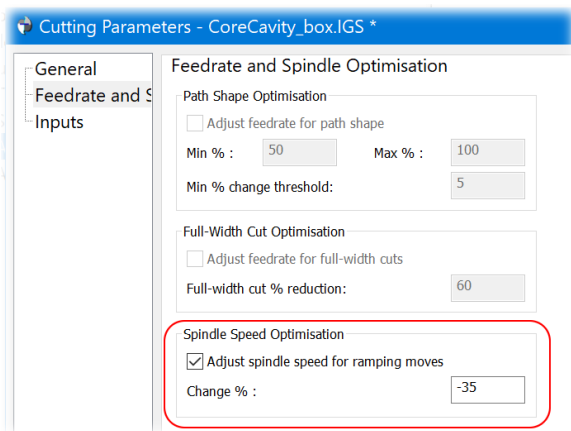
Cutting Parameters - CoreCavity_box.IGS *

General
Feedrate and S
Inputs

Feedrate and Spindle Optimisation

Path Shape Optimisation

Adjust feedrate for path shape

Min % : 50

Max % : 100

Min % change threshold: 5

Full-Width Cut Optimisation

Adjust feedrate for full-width cuts

Full-width cut % reduction: 60

Spindle Speed Optimisation

Adjust spindle speed for ramping moves

Change % : -35